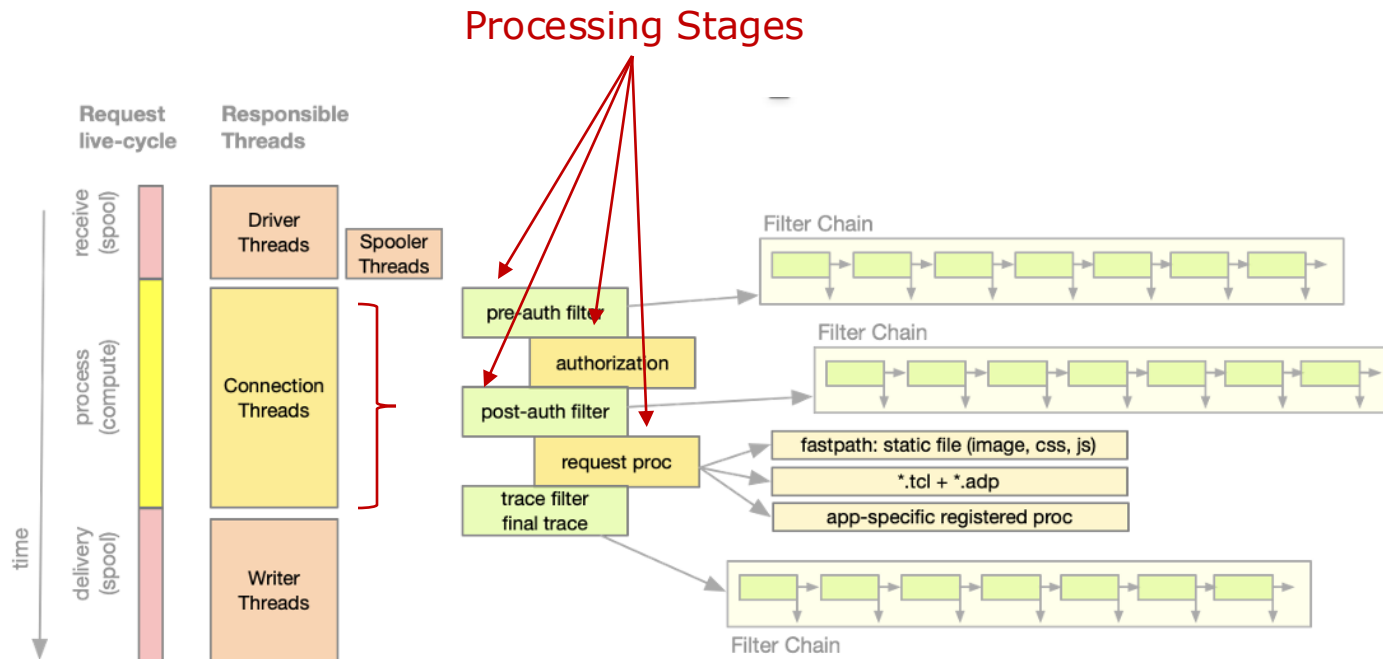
Processing Stages

Request live-cycle

Responsible Threads

receive (spool)

process (compute)

delivery (spool)

time

Driver Threads

Spooler Threads

Connection Threads

Writer Threads

pre-auth filter

authorization

post-auth filter

request proc

trace filter final trace

Filter Chain

Filter Chain

Filter Chain

fastpath: static file (image, css, js)

*.tcl + *.adp

app-specific registered proc